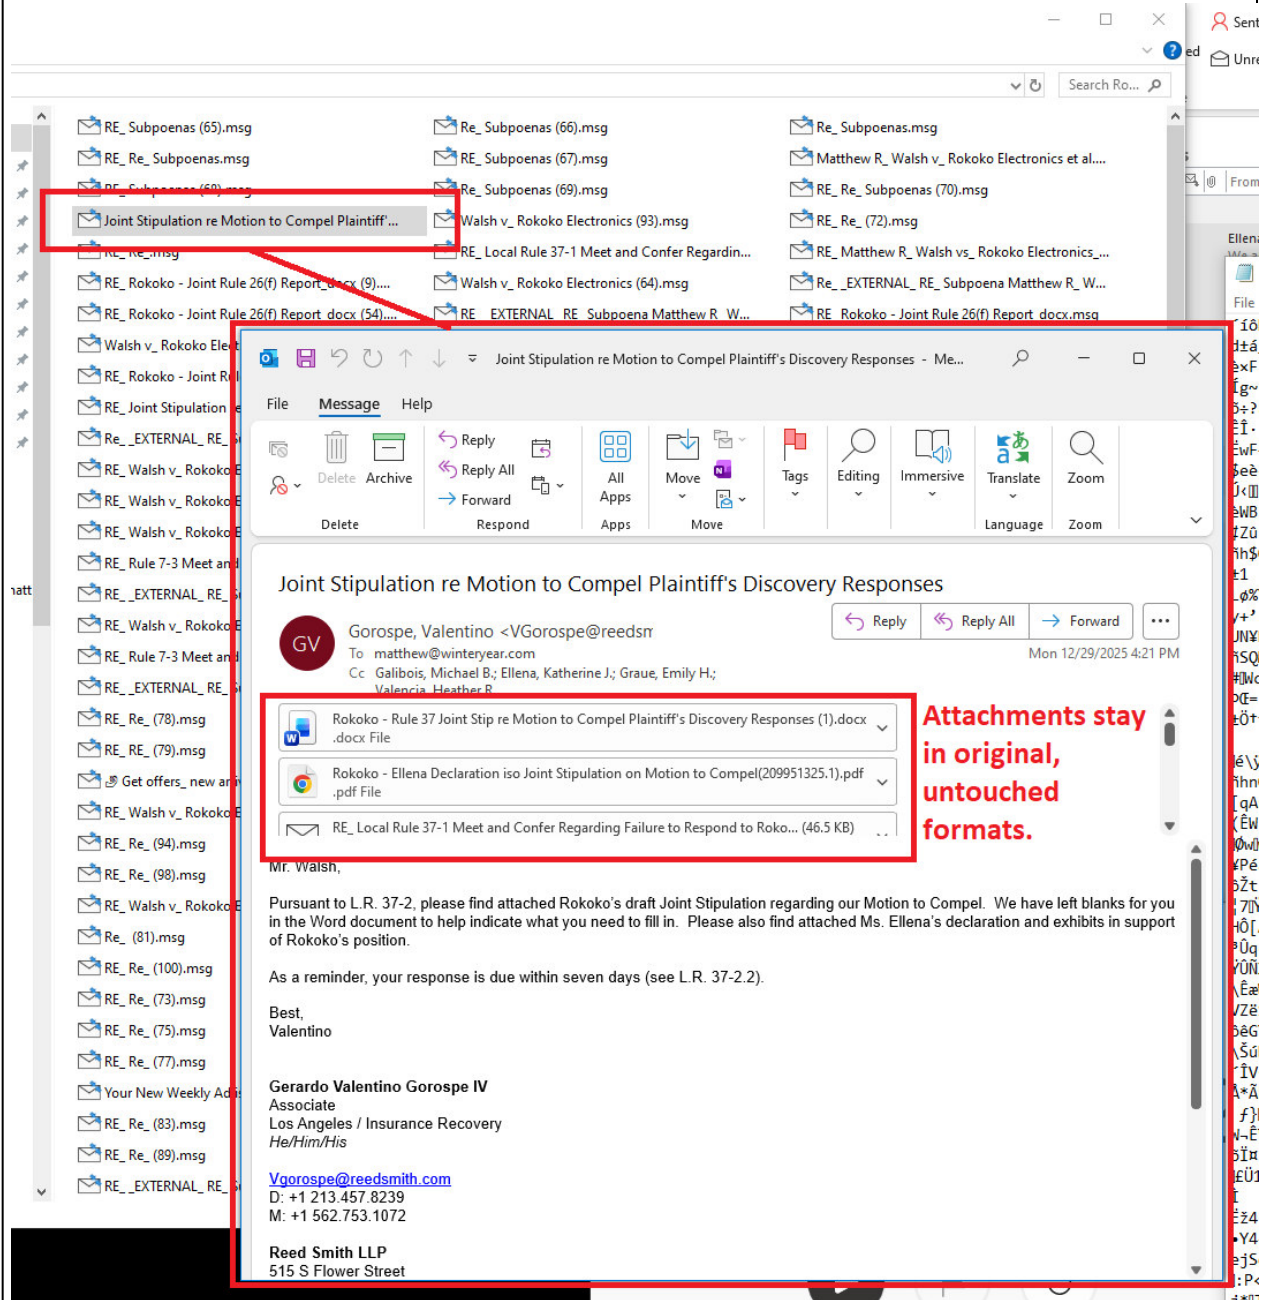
Search Ro...

Sent
Unre
ed
From
Ellena
File

RE_ Subpoenas (65).msg
RE_ Re_ Subpoenas.msg
RE_ Subpoenas (68).msg
Joint Stipulation re Motion to Compel Plaintiff'...
RE_ Re_.msg
RE_ Rokoko - Joint Rule 26(f) Report_docx (9)....
RE_ Rokoko - Joint Rule 26(f) Report_docx (54)....
Walsh v_ Rokoko Ele
RE_ Rokoko - Joint R
RE_ Joint Stipulation
Re_ _EXTERNAL_ RE_
RE_ Walsh v_ Rokoko
RE_ Walsh v_ Rokoko
RE_ Walsh v_ Rokoko
RE_ Rule 7-3 Meet an
RE_ _EXTERNAL_ RE_
RE_ Walsh v_ Rokoko
RE_ Rule 7-3 Meet an
RE_ _EXTERNAL_ RE_
RE_ Re_ (78).msg
RE_ RE_ (79).msg
Get offers_ new ar
RE_ Walsh v_ Rokoko
RE_ Re_ (94).msg
RE_ Re_ (98).msg
RE_ Walsh v_ Rokoko
Re_ (81).msg
RE_ Re_ (100).msg
RE_ Re_ (73).msg
RE_ Re_ (75).msg
RE_ Re_ (77).msg
Your New Weekly Ad
RE_ Re_ (83).msg
RE_ Re_ (89).msg
RE_ _EXTERNAL_ RE_

Re_ Subpoenas (66).msg
RE_ Subpoenas (67).msg
Re_ Subpoenas (69).msg
Walsh v_ Rokoko Electronics (93).msg
RE_ Local Rule 37-1 Meet and Confer Regardin...
Walsh v_ Rokoko Electronics (64).msg
RE_ EXTERNAL_ RE_ Subpoena Matthew R_ W...

RE_ Subpoenas.msg
Matthew R_ Walsh v_ Rokoko Electronics et al....
RE_ Re_ Subpoenas (70).msg
RE_ Re_ (72).msg
RE_ Matthew R_ Walsh vs_ Rokoko Electronics_...
Re_ _EXTERNAL_ RE_ Subpoena Matthew R_ W...
RE_ Rokoko - Joint Rule 26(f) Report_docx.msg

Joint Stipulation re Motion to Compel Plaintiff's Discovery Responses - Me...

File Message Help

Delete Archive
Delete
Reply
Reply All
Forward
Respond
All Apps
Apps
Move
Move
Tags
Editing
Immersive
Translate
Language
Zoom
Zoom

Joint Stipulation re Motion to Compel Plaintiff's Discovery Responses

GV
Gorospe, Valentino <VGorospe@reedsm
To matthew@winteryear.com
Cc Galibois, Michael B.; Ellena, Katherine J.; Graue, Emily H.;
Valencia, Heather R.
Reply Reply All Forward
Mon 12/29/2025 4:21 PM

Rokoko - Rule 37 Joint Stip re Motion to Compel Plaintiff's Discovery Responses (1).docx
.docx File
Rokoko - Ellena Declaration iso Joint Stipulation on Motion to Compel(209951325.1).pdf
.pdf File
RE_ Local Rule 37-1 Meet and Confer Regarding Failure to Respond to Roko... (46.5 KB)

Attachments stay in original, untouched formats.

Mr. Walsh,

Pursuant to L.R. 37-2, please find attached Rokoko's draft Joint Stipulation regarding our Motion to Compel. We have left blanks for you in the Word document to help indicate what you need to fill in. Please also find attached Ms. Ellena's declaration and exhibits in support of Rokoko's position.

As a reminder, your response is due within seven days (see L.R. 37-2.2).

Best,
Valentino

Gerardo Valentino Gorospe IV
Associate
Los Angeles / Insurance Recovery
He/Him/His

Vgorospe@reedsmith.com
D: +1 213.457.8239
M: +1 562.753.1072

Reed Smith LLP
515 S Flower Street